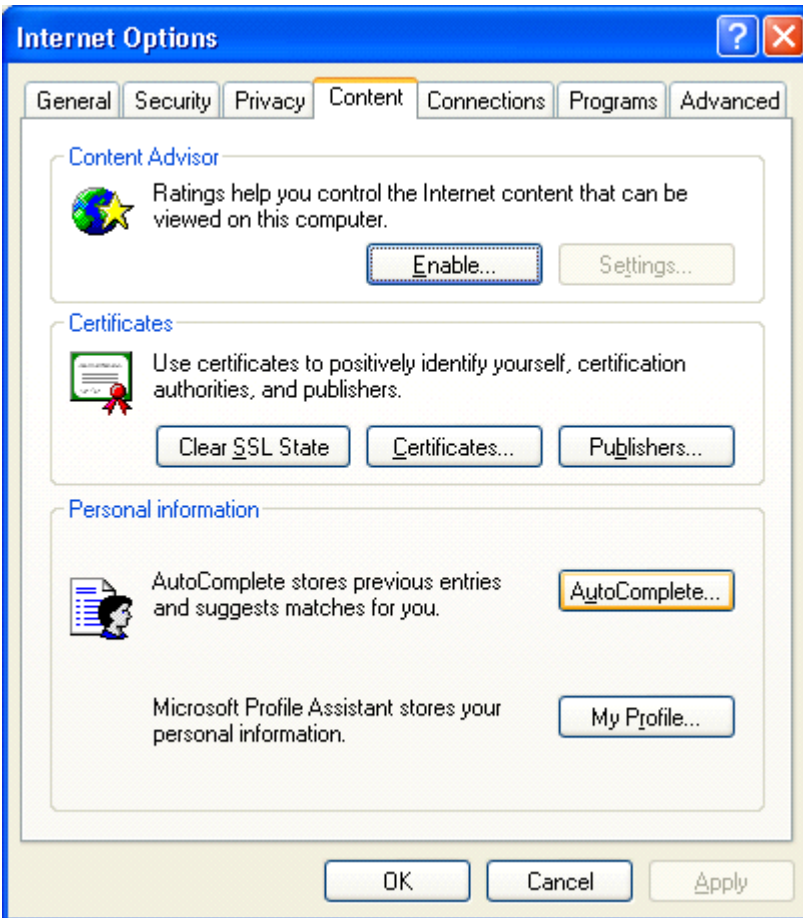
Internet Options

?

General Security Privacy Content Connections Programs Advanced

Content Advisor

Ratings help you control the Internet content that can be viewed on this computer.

Enable... Settings...

Certificates

Use certificates to positively identify yourself, certification authorities, and publishers.

Clear SSL State Certificates... Publishers...

Personal information

AutoComplete stores previous entries and suggests matches for you.

AutoComplete...

Microsoft Profile Assistant stores your personal information.

My Profile...

OK Cancel Apply